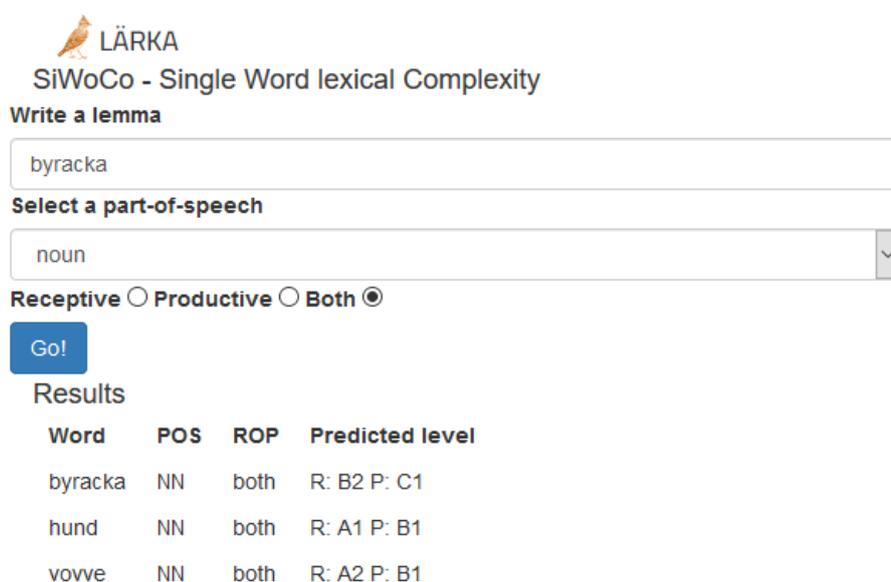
LÄRKA
SiWoCo - Single Word lexical Complexity
Write a lemma
byracka
Select a part-of-speech
noun
Receptive Productive Both
Go!
Results

| Word | POS | ROP | Predicted level |
|---|---|---|---|
| byracka | NN | both | R: B2 P: C1 |
| hund | NN | both | R: A1 P: B1 |
| vovve | NN | both | R: A2 P: B1 |